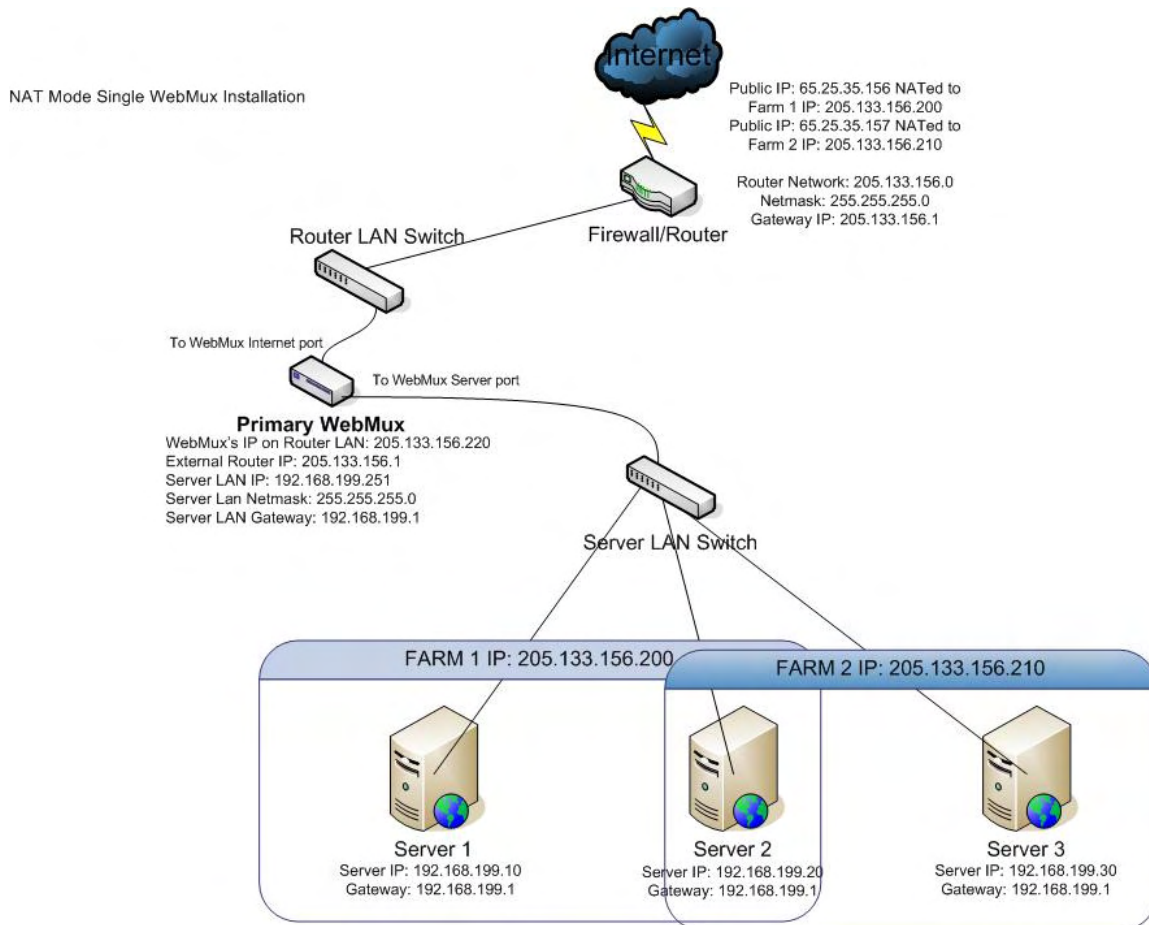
NAT Mode Single WebMux Installation

Internet

Public IP: 65.25.35.156 NATed to
Farm 1 IP: 205.133.156.200
Public IP: 65.25.35.157 NATed to
Farm 2 IP: 205.133.156.210

Router Network: 205.133.156.0
Netmask: 255.255.255.0
Gateway IP: 205.133.156.1

Router LAN Switch

Firewall/Router

To WebMux Internet port

To WebMux Server port

Primary WebMux
WebMux's IP on Router LAN: 205.133.156.220
External Router IP: 205.133.156.1
Server LAN IP: 192.168.199.251
Server Lan Netmask: 255.255.255.0
Server LAN Gateway: 192.168.199.1

Server LAN Switch

FARM 1 IP: 205.133.156.200

FARM 2 IP: 205.133.156.210

Server 1
Server IP: 192.168.199.10
Gateway: 192.168.199.1

Server 2
Server IP: 192.168.199.20
Gateway: 192.168.199.1

Server 3
Server IP: 192.168.199.30
Gateway: 192.168.199.1